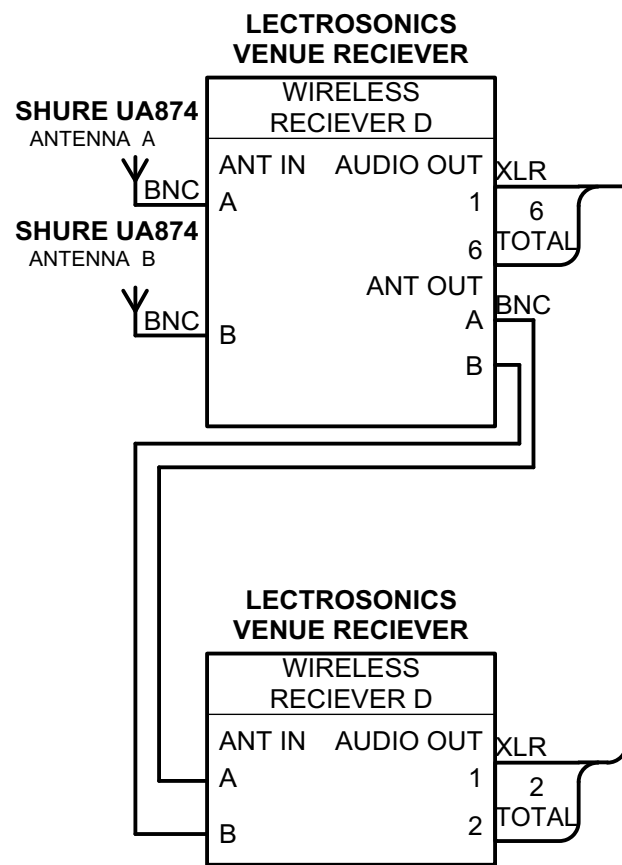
LECTROSONICS
VENUE RECIEVER

WIRELESS
RECIEVER D

SHURE UA874
ANTENNA A

BNC

ANT IN
A

AUDIO OUT
1
6

XLR
6
TOTAL

SHURE UA874
ANTENNA B

BNC

B

ANT OUT
A
B

BNC

LECTROSONICS
VENUE RECIEVER

WIRELESS
RECIEVER D

ANT IN
A
B

AUDIO OUT
1
2

XLR
2
TOTAL